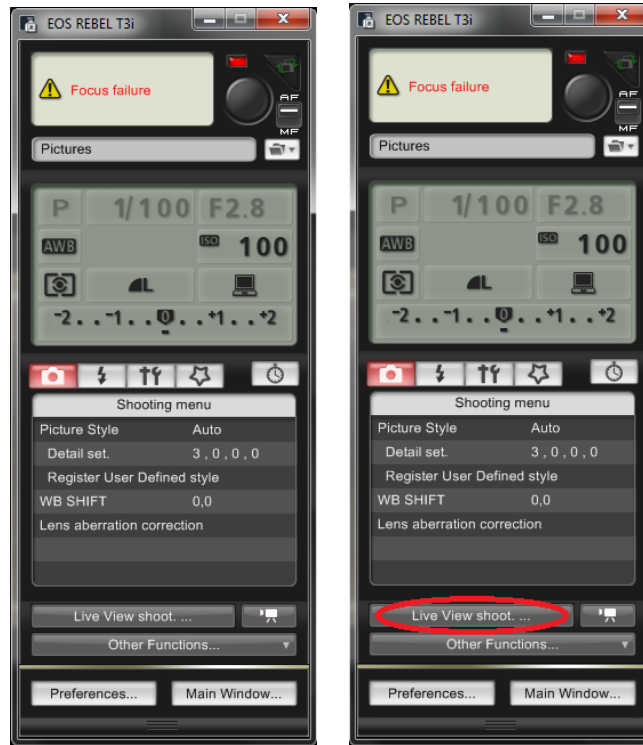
EOS REBEL T3i

Focus failure

AF
MF

Pictures

P 1/100 F2.8

AWB ISO 100

L

-2..-1..0..+1..+2

Shooting menu

| | |
|---|---|
| Picture Style | Auto |
| Detail set. | 3 , 0 , 0 , 0 |
| Register User Defined style | |
| WB SHIFT | 0,0 |
| Lens aberration correction | |

Live View shoot. ...

Other Functions...

Preferences...

Main Window...

EOS REBEL T3i

Focus failure

AF
MF

Pictures

P 1/100 F2.8

AWB ISO 100

L

-2..-1..0..+1..+2

Shooting menu

| | |
|---|---|
| Picture Style | Auto |
| Detail set. | 3 , 0 , 0 , 0 |
| Register User Defined style | |
| WB SHIFT | 0,0 |
| Lens aberration correction | |

Live View shoot. ...

Other Functions...

Preferences...

Main Window...